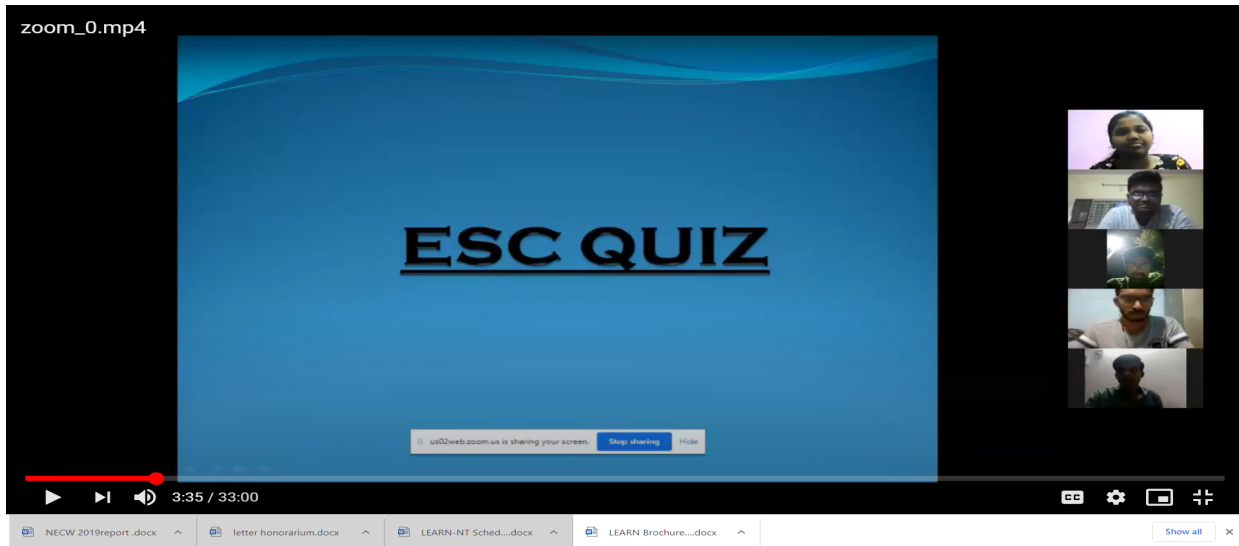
zoom_0.mp4

ESC QUIZ

us02web.zoom.us is sharing your screen. Stop sharing Hide

3:35 / 33:00

CC

NECW 2019report .docx ^ letter honorarium.docx ^ LEARN-NT Sched....docx ^ LEARN Brochure....docx ^

Show all ×